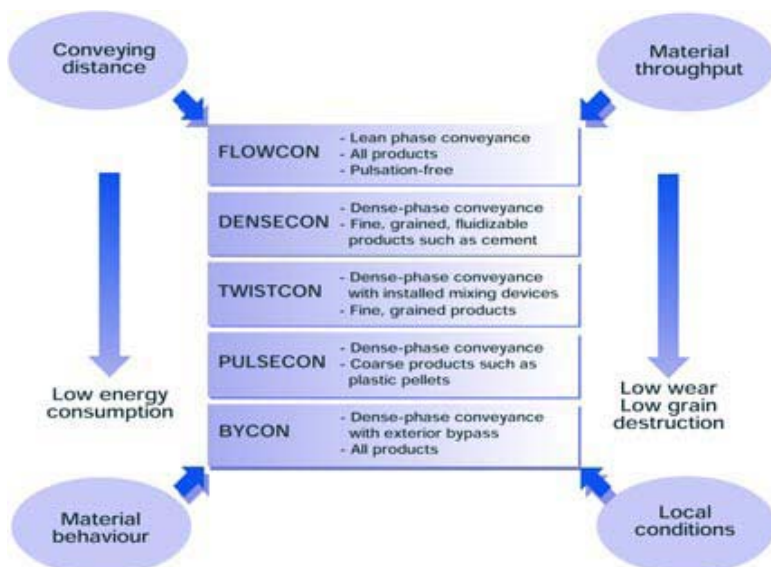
Conveying distance

Material throughput

FLOWCON
- Lean phase conveyance
- All products
- Pulsation-free

DENSECON
- Dense-phase conveyance
- Fine, grained, fluidizable products such as cement

TWISTCON
- Dense-phase conveyance with installed mixing devices
- Fine, grained products

PULSECON
- Dense-phase conveyance
- Coarse products such as plastic pellets

BYCON
- Dense-phase conveyance with exterior bypass
- All products

Low energy consumption

Low wear
Low grain destruction

Material behaviour

Local conditions